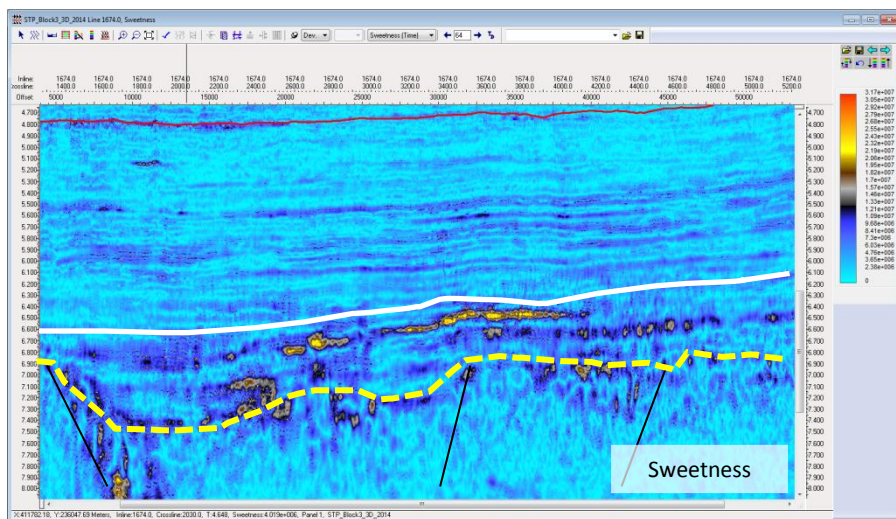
STP_Block3_3D_2014 Line 1674.0, Sweetness

Dev... Sweetness (Time) 64

Inline: 1674.0 1674.0 1674.0 1674.0 1674.0 1674.0 1674.0 1674.0 1674.0 1674.0 1674.0 1674.0 1674.0 1674.0 1674.0 1674.0 1674.0 1674.0 1674.0 1674.0 1674.0

Crossline: 1400.0 1600.0 1800.0 2000.0 2200.0 2400.0 2600.0 2800.0 3000.0 3200.0 3400.0 3600.0 3800.0 4000.0 4200.0 4400.0 4600.0 4800.0 5000.0 5200.0

Offset: 5000 10000 15000 20000 25000 30000 35000 40000 45000 50000

4.700 4.800 4.900 5.000 5.100 5.200 5.300 5.400 5.500 5.600 5.700 5.800 5.900 6.000 6.100 6.200 6.300 6.400 6.500 6.600 6.700 6.800 6.900 7.000 7.100 7.200 7.300 7.400 7.500 7.600 7.700 7.800 7.900 8.000

3.17e+007
3.05e+007
2.92e+007
2.79e+007
2.68e+007
2.55e+007
2.43e+007
2.32e+007
2.19e+007
2.06e+007
1.95e+007
1.82e+007
1.7e+007
1.57e+007
1.46e+007
1.33e+007
1.21e+007
1.09e+007
9.66e+006
8.41e+006
7.3e+006
6.03e+006
4.76e+006
3.65e+006
2.38e+006
0

Sweetness

X:411782.18, Y:236047.69 Meters, Inline:1674.0, Crossline:2030.0, T:4.648, Sweetness:4.019e+006, Panel 1, STP_Block3_3D_2014